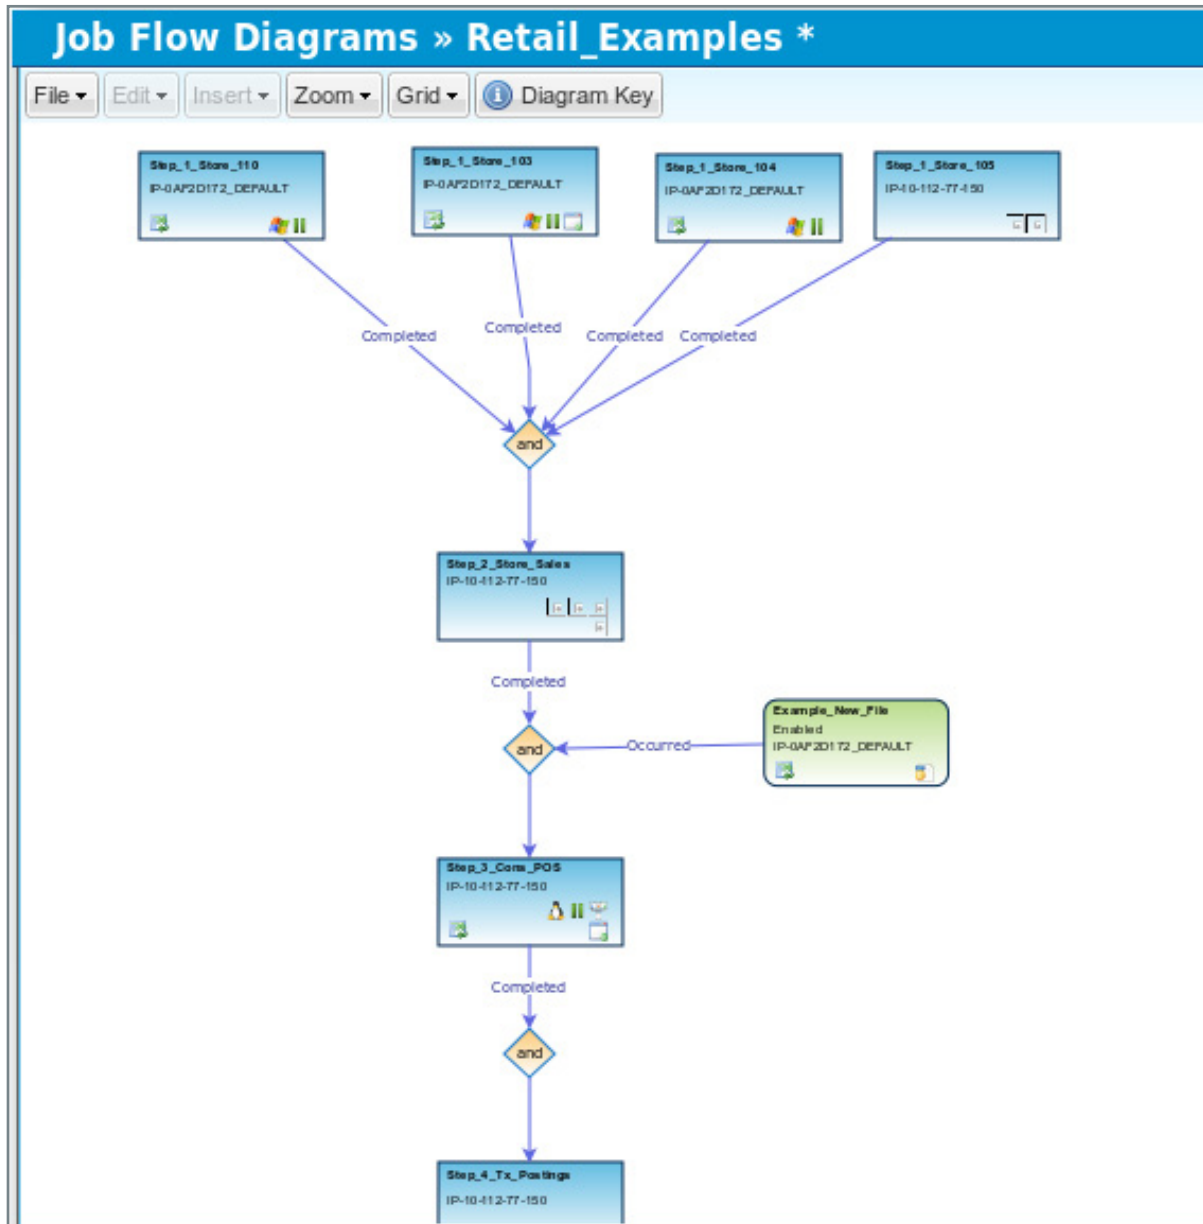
Job Flow Diagrams » Retail_Examples *

File Edit Insert Zoom Grid Diagram Key

Step_1_Store_110
IP-0AF2D172_DEFAULT

Step_1_Store_103
IP-0AF2D172_DEFAULT

Step_1_Store_104
IP-0AF2D172_DEFAULT

Step_1_Store_105
IP-10-112-77-150

Completed

Completed

Completed

Completed

and

Step_2_Store_Sales
IP-10-112-77-150

Completed

and

Occurred

Example_New_File
Enabled
IP-0AF2D172_DEFAULT

Step_3_Cons_POS
IP-10-112-77-150

Completed

and

Step_4_Tx_Postings
IP-10-112-77-150